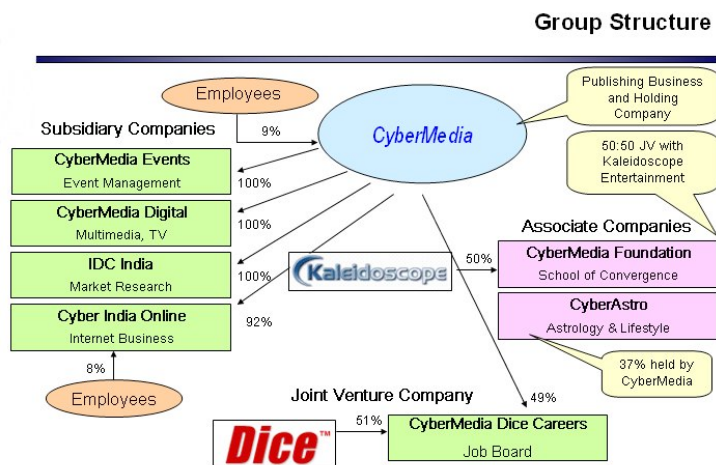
Group Structure

Employees

Subsidiary Companies

9%

CyberMedia

Publishing Business and Holding Company

50:50 JV with Kaleidoscope Entertainment

CyberMedia Events
Event Management

100%

CyberMedia Digital
Multimedia, TV

100%

IDC India
Market Research

100%

Cyber India Online
Internet Business

92%

Kaleidoscope

Associate Companies

50%

CyberMedia Foundation
School of Convergence

CyberAstro
Astrology & Lifestyle

37% held by CyberMedia

8%

Employees

Joint Venture Company

49%

Dice™

51%

CyberMedia Dice Careers
Job Board